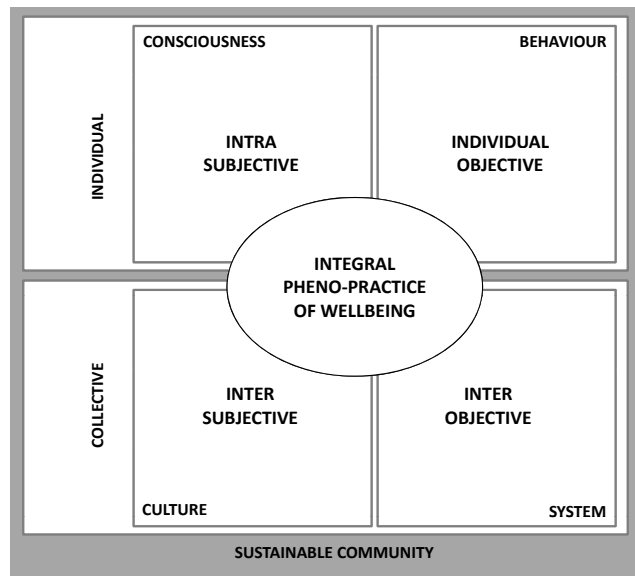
INDIVIDUAL

CONSCIOUSNESS

INTRA SUBJECTIVE

BEHAVIOUR

INDIVIDUAL OBJECTIVE

INTEGRAL PHENO-PRACTICE OF WELLBEING

COLLECTIVE

INTER SUBJECTIVE

CULTURE

INTER OBJECTIVE

SYSTEM

SUSTAINABLE COMMUNITY